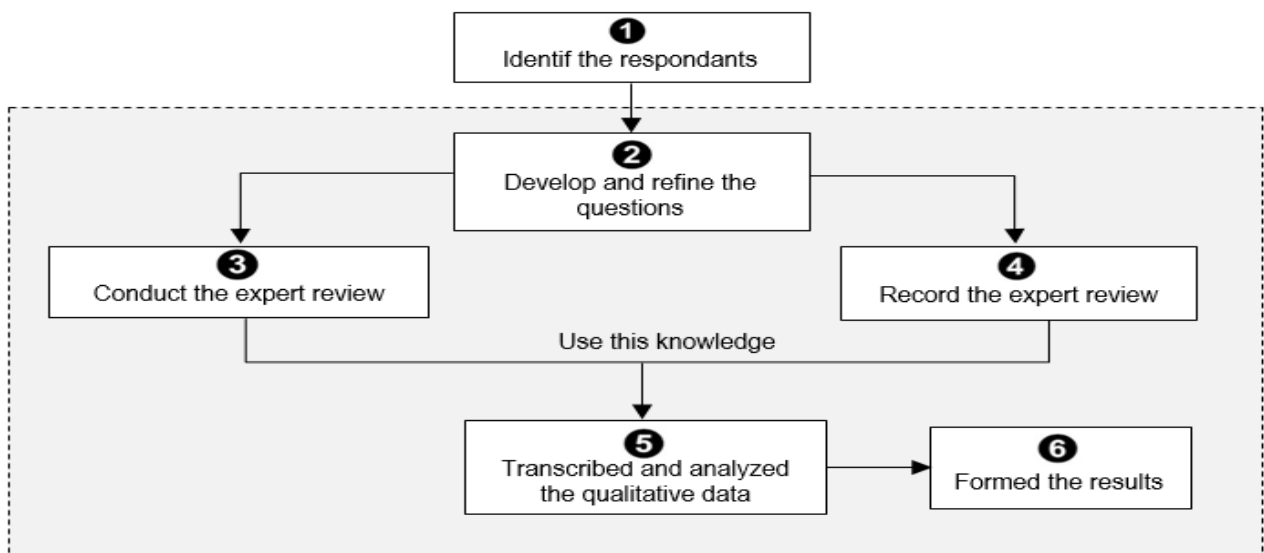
1
Identif the respondants

2
Develop and refine the questions

3
Conduct the expert review

4
Record the expert review

Use this knowledge

5
Transcribed and analyzed the qualitative data

6
Formed the results